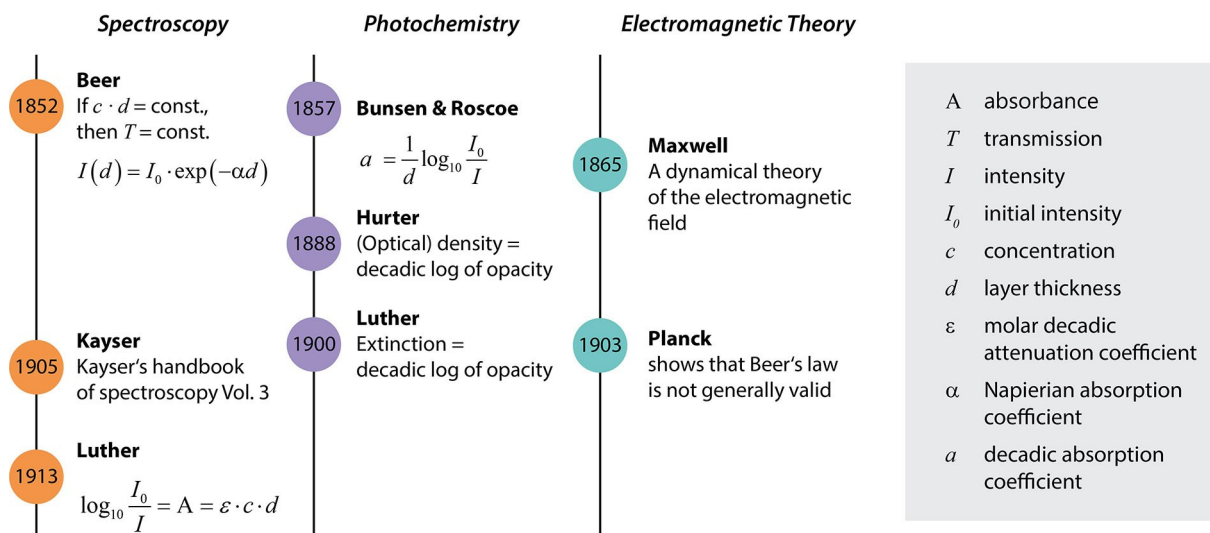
Spectroscopy

1852 Beer
If $c \cdot d$ = const., then $T$ = const.
$I(d) = I_0 \cdot \exp(-\alpha d)$

1905 Kayser
Kayser's handbook of spectroscopy Vol. 3

1913 Luther
$\log_{10} \frac{I_0}{I} = A = \varepsilon \cdot c \cdot d$

Photochemistry

1857 Bunsen & Roscoe
$a = \frac{1}{d} \log_{10} \frac{I_0}{I}$

1888 Hurter
(Optical) density = decadic log of opacity

1900 Luther
Extinction = decadic log of opacity

Electromagnetic Theory

1865 Maxwell
A dynamical theory of the electromagnetic field

1903 Planck
shows that Beer's law is not generally valid

A absorbance
$T$ transmission
$I$ intensity
$I_0$ initial intensity
$c$ concentration
$d$ layer thickness
ε molar decadic attenuation coefficient
α Napierian absorption coefficient
$a$ decadic absorption coefficient